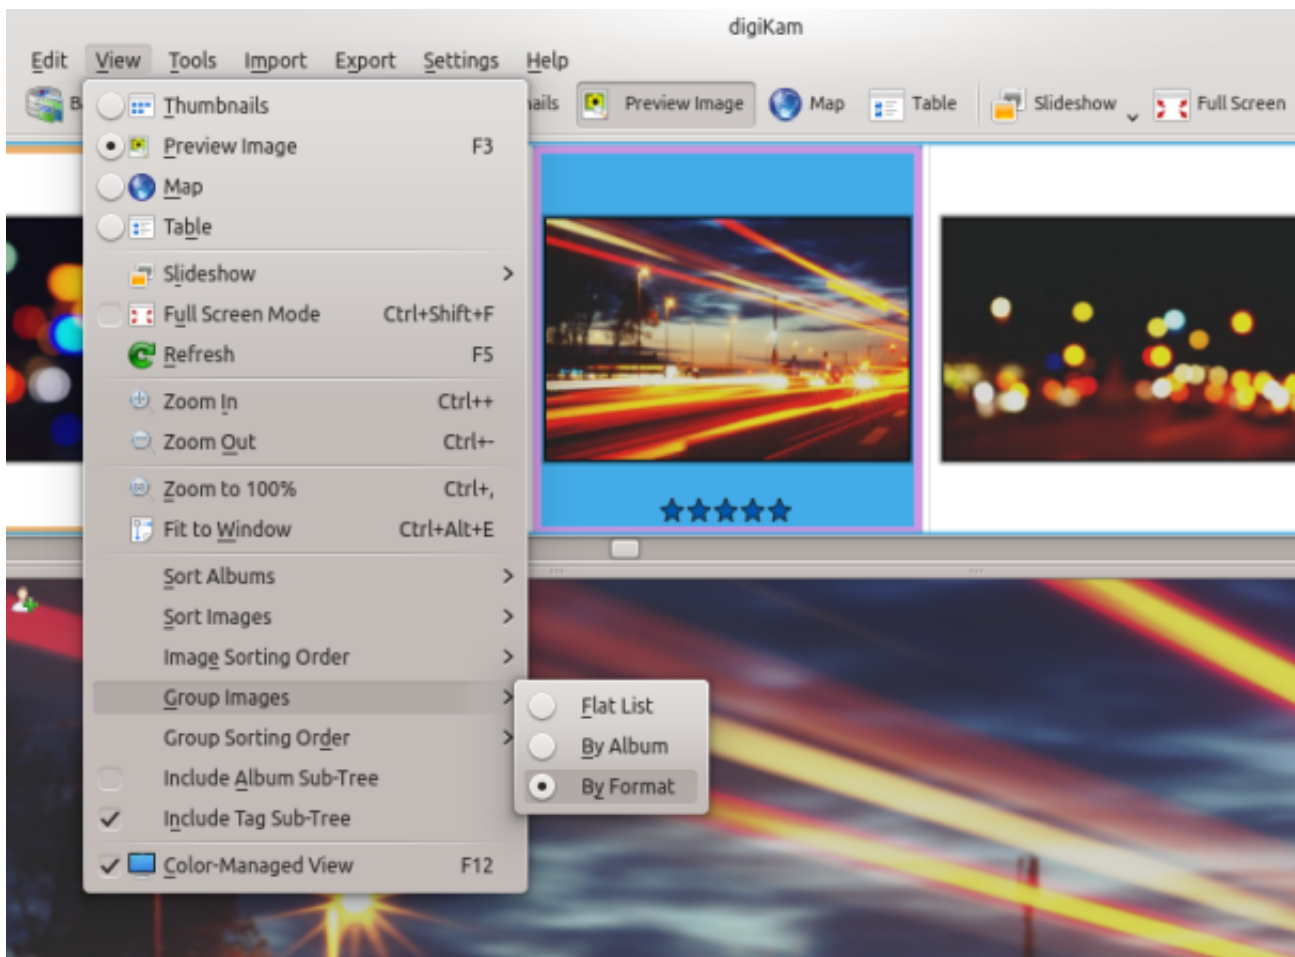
digiKam

Edit View Tools Import Export Settings Help

B ails Preview Image Map Table Slideshow Full Screen

Thumbnails
Preview Image F3
Map
Table
Slideshow >
Full Screen Mode Ctrl+Shift+F
Refresh F5
Zoom In Ctrl++
Zoom Out Ctrl+-
Zoom to 100% Ctrl+,
Fit to Window Ctrl+Alt+E
Sort Albums >
Sort Images >
Image Sorting Order >
Group Images >
Group Sorting Order >
Include Album Sub-Tree
Include Tag Sub-Tree
Color-Managed View F12

Flat List
By Album
By Format